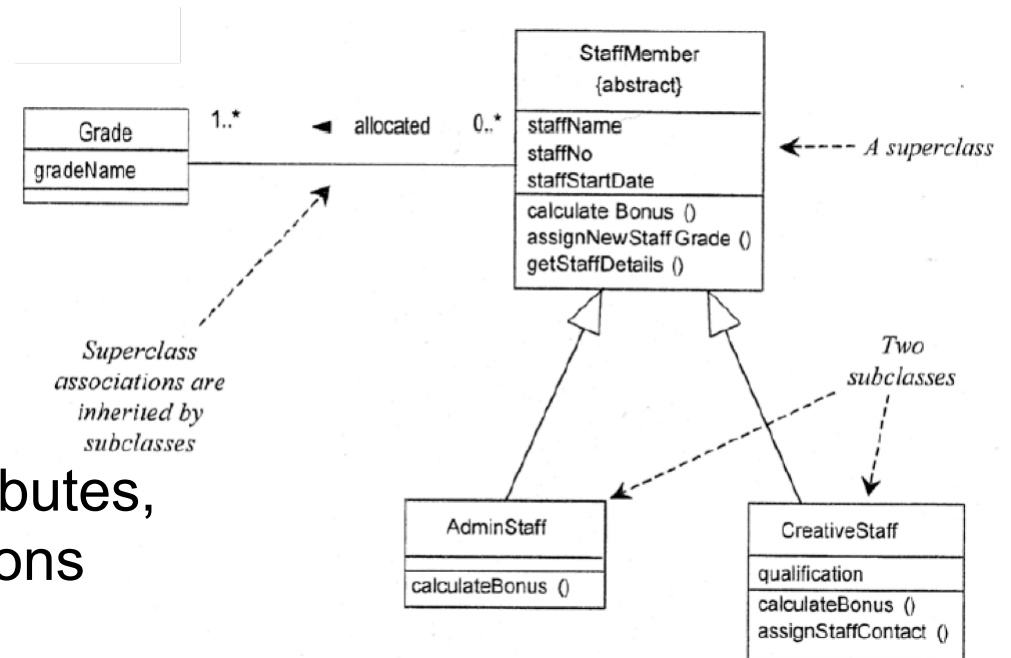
Grade
gradeName

1..*

◄ allocated

0..*

StaffMember
{abstract}
staffName
staffNo
staffStartDate
calculate Bonus ()
assignNewStaff Grade ()
getStaffDetails ()

A superclass

Superclass associations are inherited by subclasses

Two subclasses

butes,
ons

AdminStaff
calculateBonus ()

CreativeStaff
qualification
calculateBonus ()
assignStaffContact ()